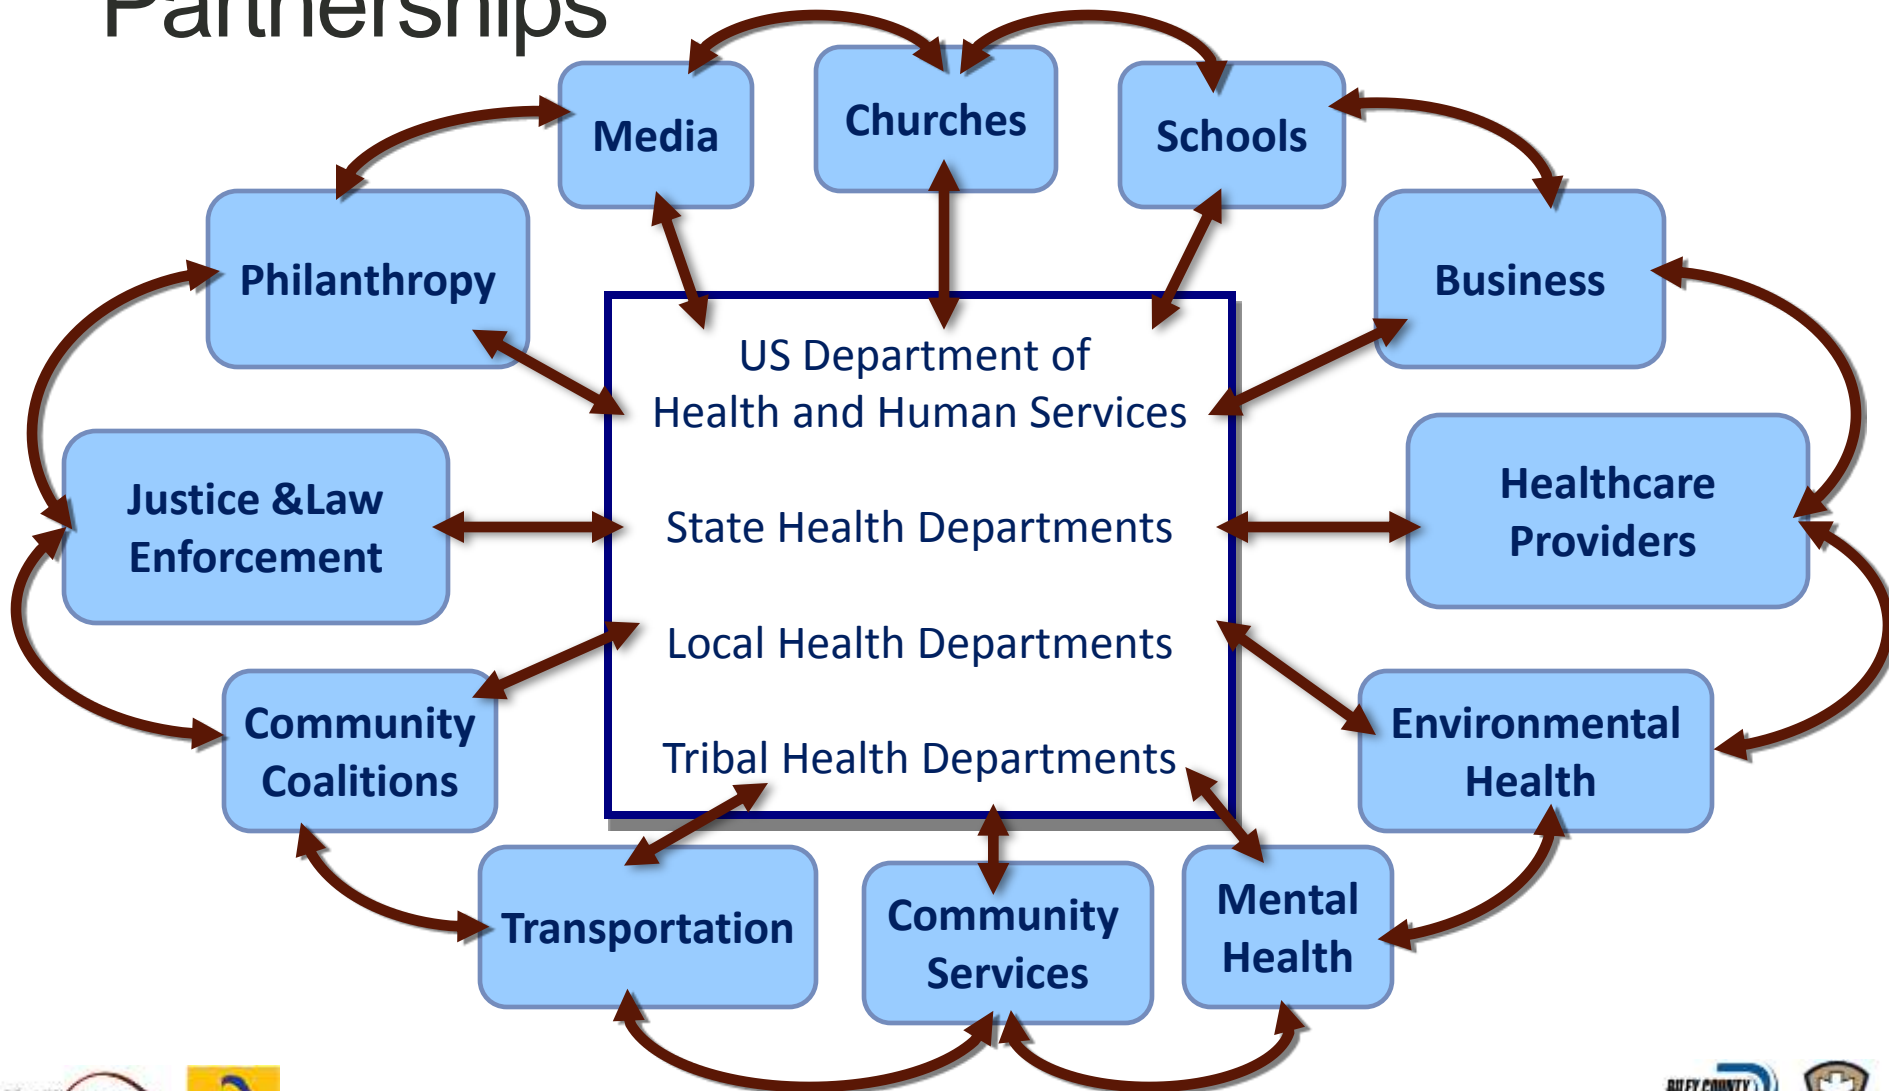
Partnerships

Media

Churches

Schools

Philanthropy

Business

US Department of Health and Human Services

State Health Departments

Local Health Departments

Tribal Health Departments

Justice &Law Enforcement

Healthcare Providers

Community Coalitions

Environmental Health

Transportation

Community Services

Mental Health

RILEY COUNTY